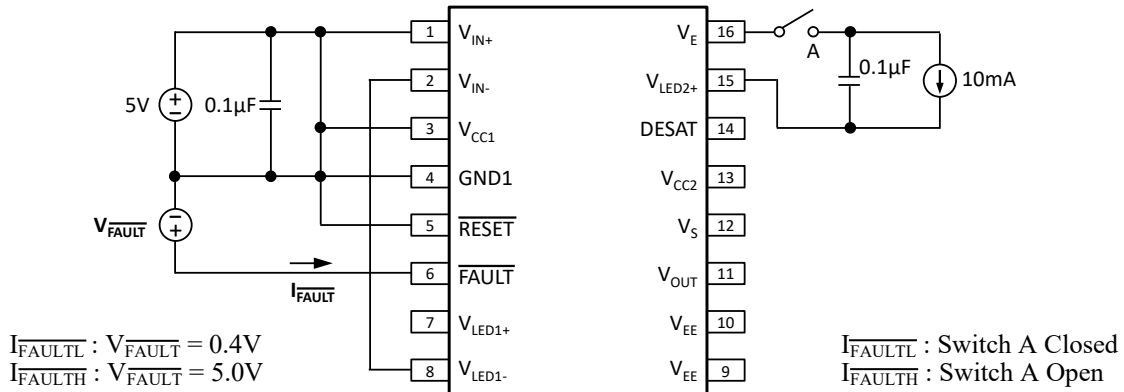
5V
0.1µF
1 $V_{IN+}$
2 $V_{IN-}$
3 $V_{CC1}$
4 GND1
5 $\overline{RESET}$
6 $\overline{FAULT}$
7 $V_{LED1+}$
8 $V_{LED1-}$
$V_E$ 16
$V_{LED2+}$ 15
DESAT 14
$V_{CC2}$ 13
$V_S$ 12
$V_{OUT}$ 11
$V_{EE}$ 10
$V_{EE}$ 9
A
0.1µF
10mA
$V_{\overline{FAULT}}$
$I_{\overline{FAULT}}$

$I_{\overline{FAULTL}}$ : $V_{\overline{FAULT}} = 0.4V$
$I_{\overline{FAULTH}}$ : $V_{\overline{FAULT}} = 5.0V$

$I_{\overline{FAULTL}}$ : Switch A Closed
$I_{\overline{FAULTH}}$ : Switch A Open